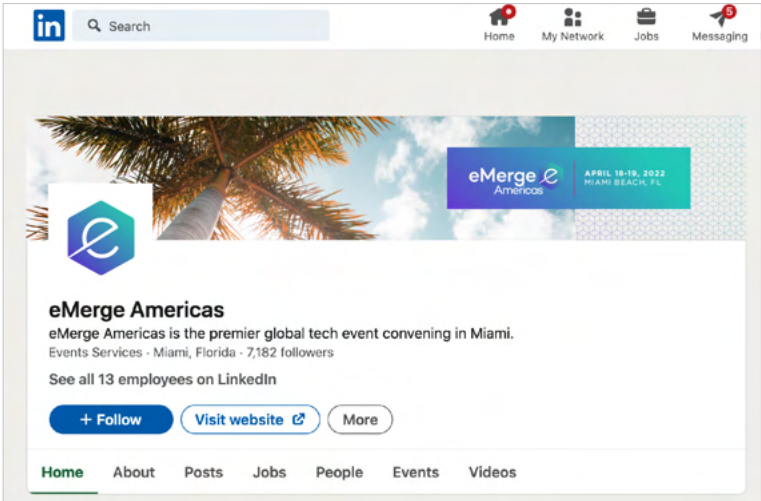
in

Search

Home

My Network

Jobs

5
Messaging

eMerge Americas

APRIL 18-19, 2022
MIAMI BEACH, FL

eMerge Americas

eMerge Americas is the premier global tech event convening in Miami.

Events Services · Miami, Florida · 7,182 followers

See all 13 employees on LinkedIn

+ Follow

Visit website

More

Home

About

Posts

Jobs

People

Events

Videos